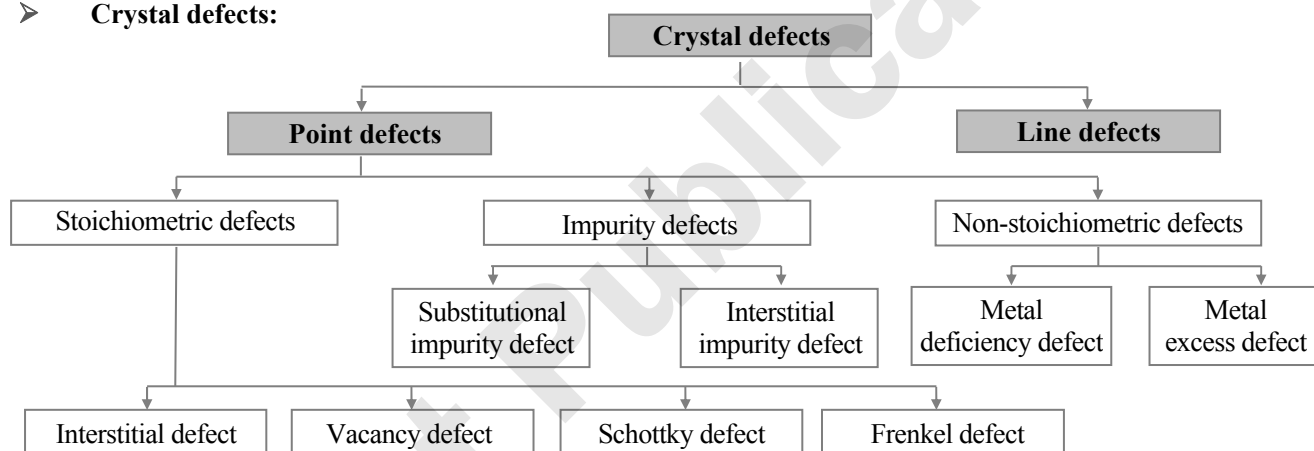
Crystal defects:

Crystal defects

Point defects

Line defects

Stoichiometric defects

Impurity defects

Non-stoichiometric defects

Substitutional impurity defect

Interstitial impurity defect

Metal deficiency defect

Metal excess defect

Interstitial defect

Vacancy defect

Schottky defect

Frenkel defect